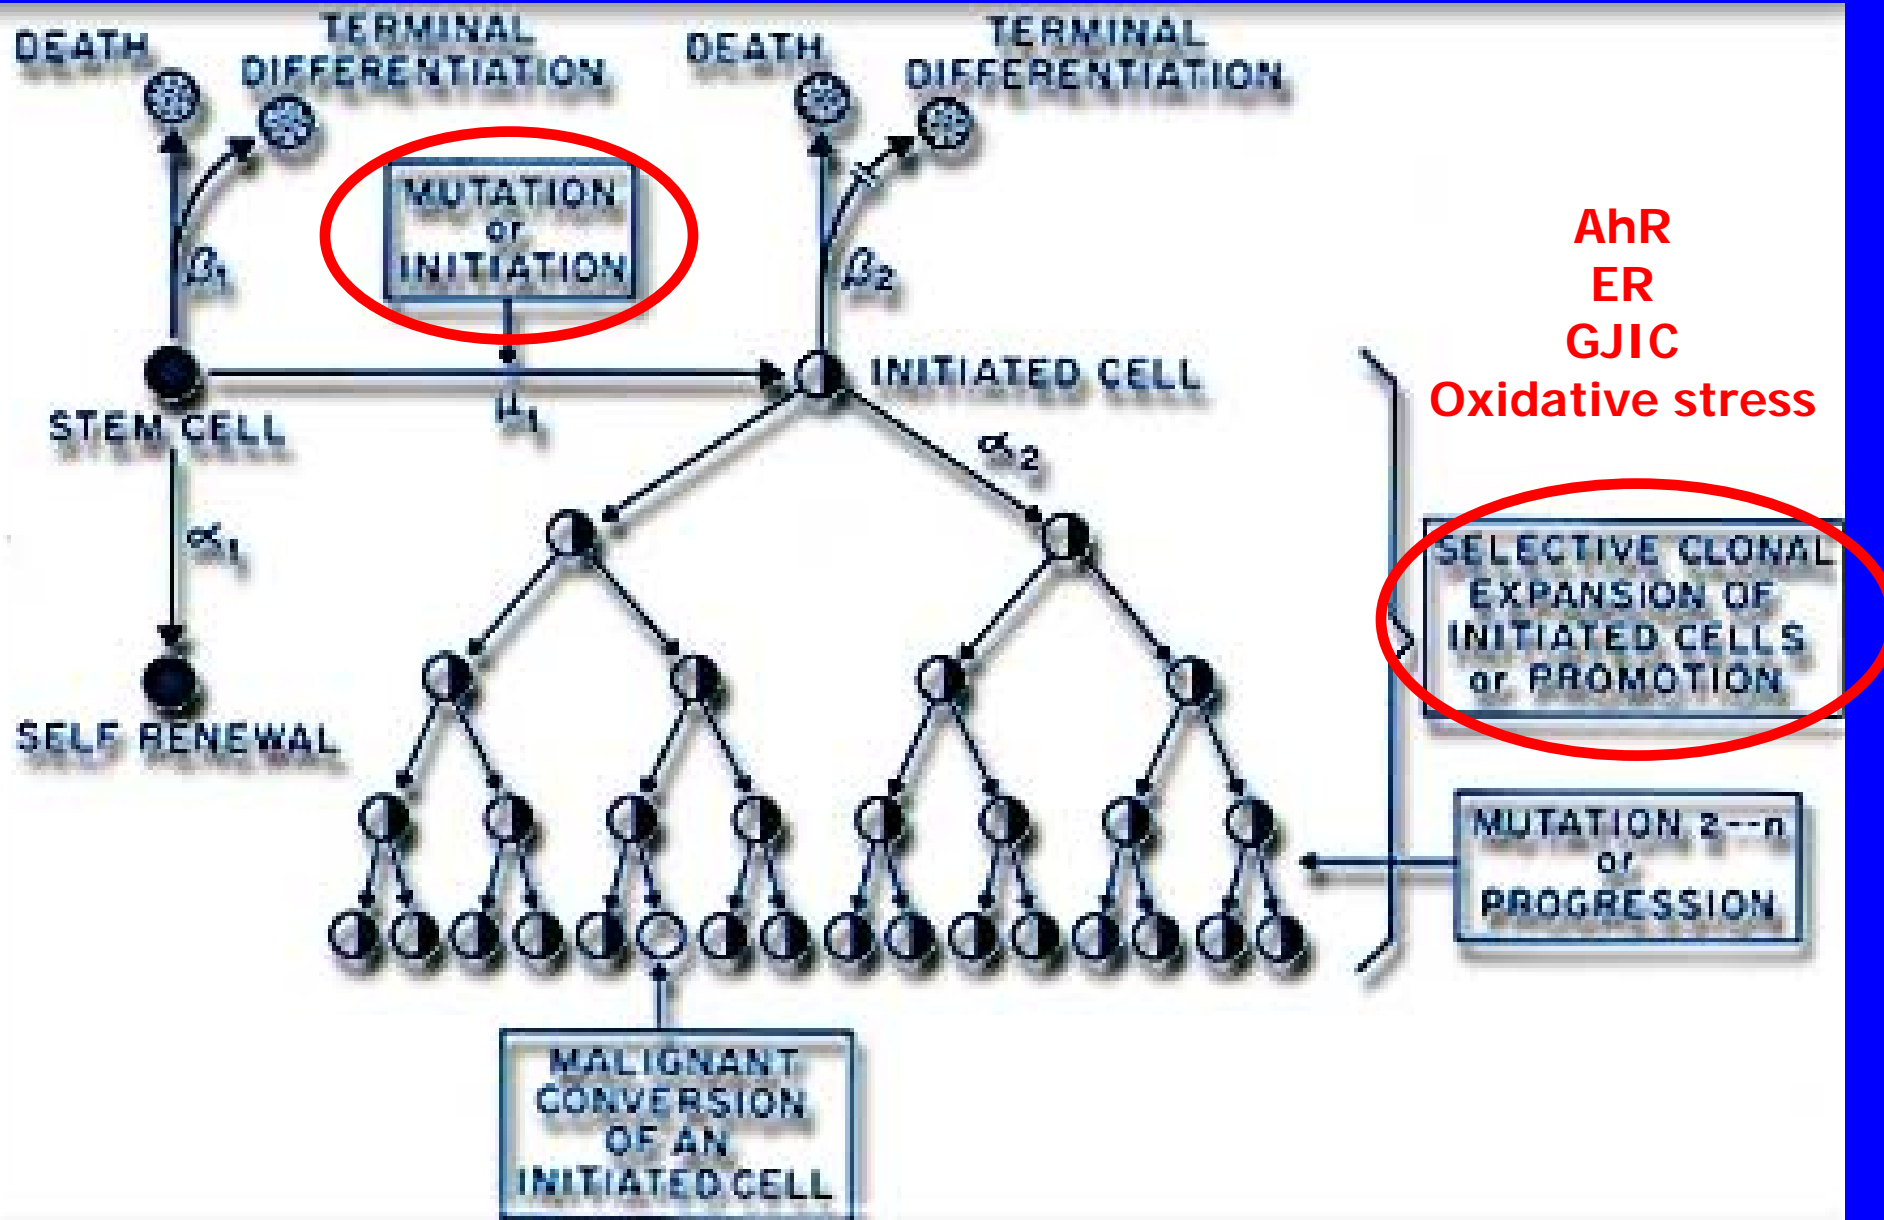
DEATH

TERMINAL DIFFERENTIATION

DEATH

TERMINAL DIFFERENTIATION

MUTATION or INITIATION

$\beta_1$

$\beta_2$

AhR
ER
GJIC
Oxidative stress

STEM CELL

$\mu_1$

INITIATED CELL

$\alpha_2$

$\alpha_1$

SELECTIVE CLONAL EXPANSION OF INITIATED CELLS or PROMOTION

SELF RENEWAL

MUTATION 2--n or PROGRESSION

MALIGNANT CONVERSION OF AN INITIATED CELL